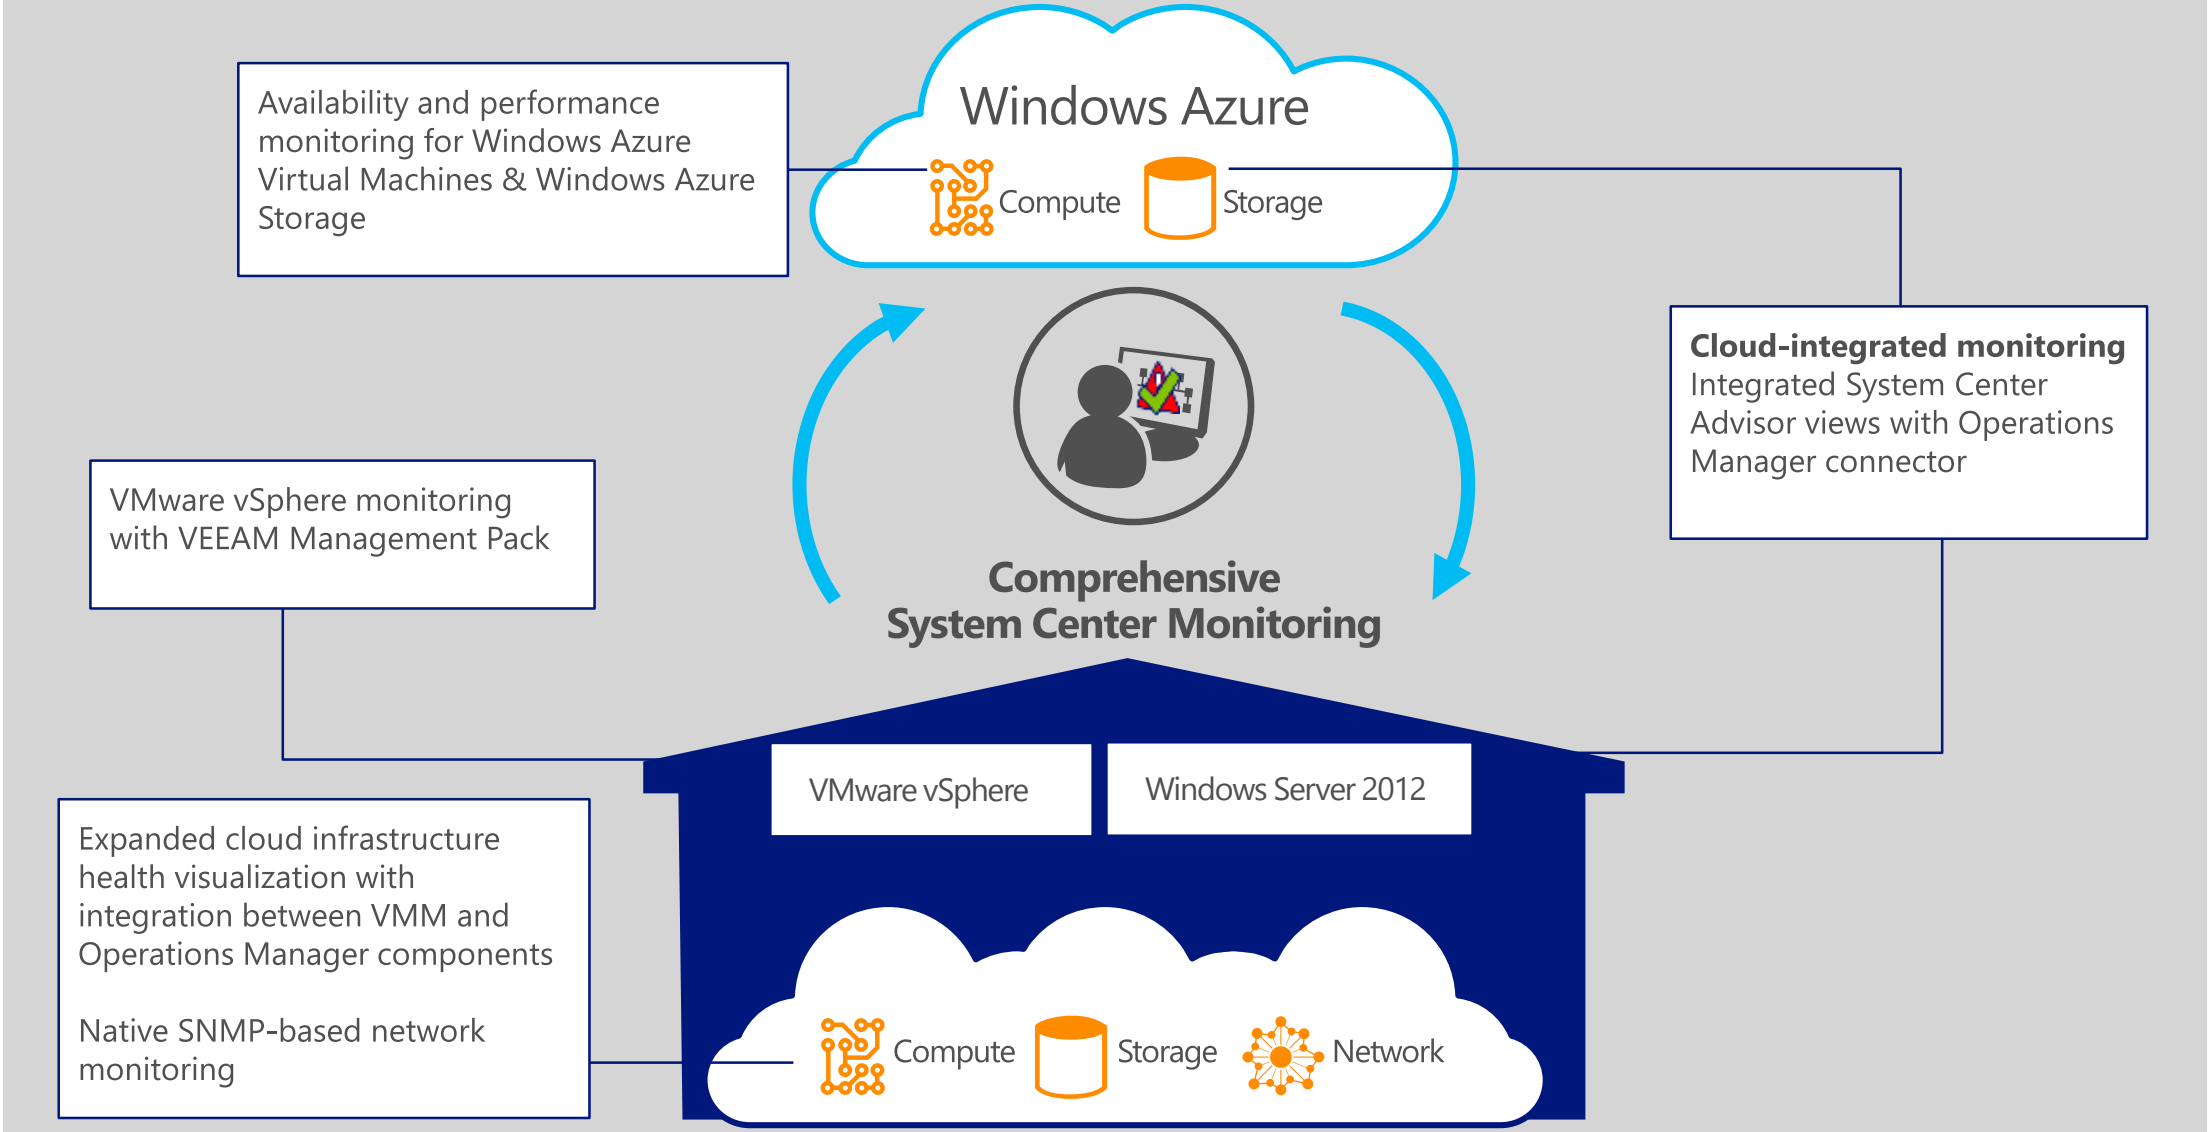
Availability and performance monitoring for Windows Azure Virtual Machines & Windows Azure Storage

Windows Azure

Compute

Storage

Cloud-integrated monitoring
Integrated System Center Advisor views with Operations Manager connector

VMware vSphere monitoring with VEEAM Management Pack

Comprehensive
System Center Monitoring

VMware vSphere

Windows Server 2012

Expanded cloud infrastructure health visualization with integration between VMM and Operations Manager components

Native SNMP-based network monitoring

Compute

Storage

Network